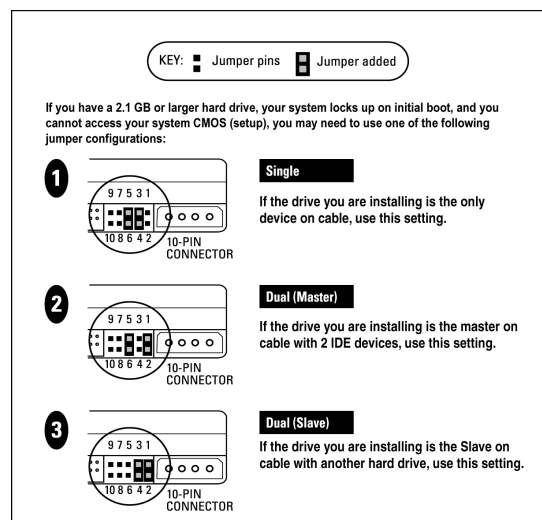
KEY: Jumper pins Jumper added

If you have a 2.1 GB or larger hard drive, your system locks up on initial boot, and you cannot access your system CMOS (setup), you may need to use one of the following jumper configurations:

1

9 7 5 3 1

10 8 6 4 2

10-PIN CONNECTOR

Single

If the drive you are installing is the only device on cable, use this setting.

2

9 7 5 3 1

10 8 6 4 2

10-PIN CONNECTOR

Dual (Master)

If the drive you are installing is the master on cable with 2 IDE devices, use this setting.

3

9 7 5 3 1

10 8 6 4 2

10-PIN CONNECTOR

Dual (Slave)

If the drive you are installing is the Slave on cable with another hard drive, use this setting.